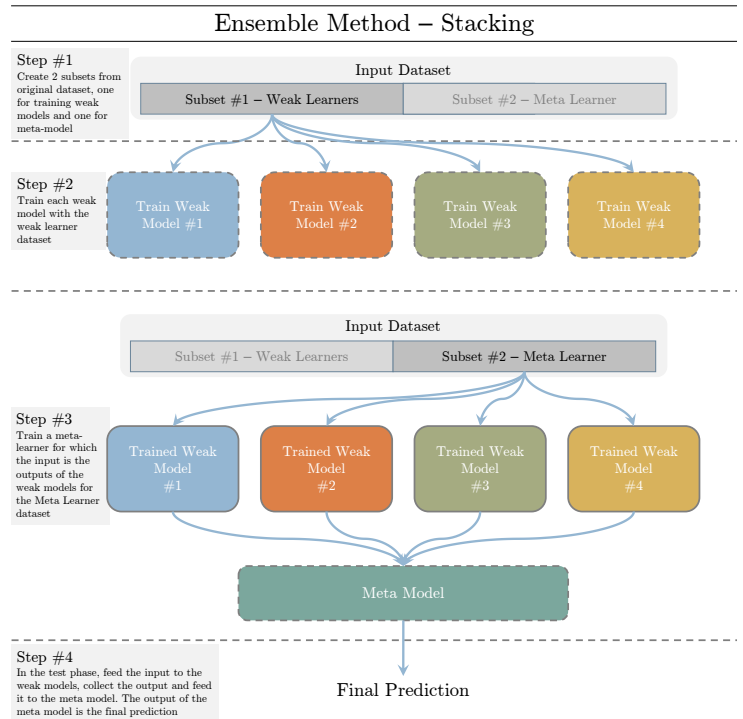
Ensemble Method – Stacking

Step #1
Create 2 subsets from original dataset, one for training weak models and one for meta-model

Input Dataset

Subset #1 – Weak Learners

Subset #2 – Meta Learner

Step #2
Train each weak model with the weak learner dataset

Train Weak Model #1

Train Weak Model #2

Train Weak Model #3

Train Weak Model #4

Input Dataset

Subset #1 – Weak Learners

Subset #2 – Meta Learner

Step #3
Train a meta-learner for which the input is the outputs of the weak models for the Meta Learner dataset

Trained Weak Model #1

Trained Weak Model #2

Trained Weak Model #3

Trained Weak Model #4

Meta Model

Step #4
In the test phase, feed the input to the weak models, collect the output and feed it to the meta model. The output of the meta model is the final prediction

Final Prediction